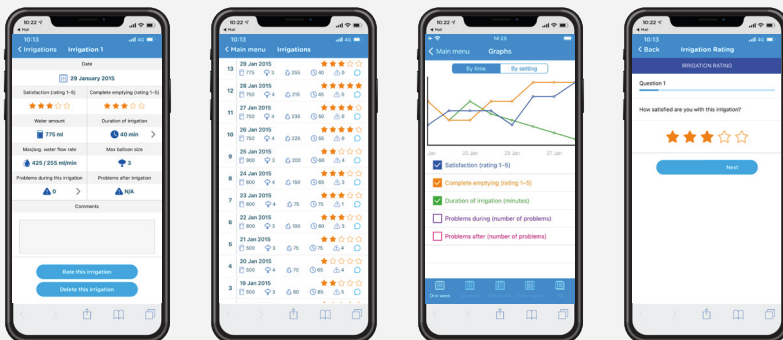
10:22
Mail
10:13
< Irrigations Irrigation 1
Date
29 January 2015
Satisfaction (rating 1–5)
Complete emptying (rating 1–5)
Water amount
775 ml
Duration of irrigation
40 min
Max/avg. water flow rate
425 / 255 ml/min
Max balloon size
3
Problems during this irrigation
0
Problems after irrigation
N/A
Comments
Rate this irrigation
Delete this irrigation

10:22
Mail
10:13
< Main menu Irrigations
13 29 Jan 2015 775 3 235 40 0
12 28 Jan 2015 750 4 235 50 0
11 27 Jan 2015 750 4 235 50 0
10 26 Jan 2015 750 4 225 50 0
9 25 Jan 2015 900 3 200 60 4
8 24 Jan 2015 600 4 150 65 3
7 23 Jan 2015 500 4 75 75 1
6 22 Jan 2015 800 3 160 60 3
5 21 Jan 2015 900 3 75 65 3
4 20 Jan 2015 900 4 70 65 4
3 19 Jan 2015 900 3 80 65 5

10:22
10:13
< Main menu Graphs
By time By setting
Jan 27 Jan
Satisfaction (rating 1–5)
Complete emptying (rating 1–5)
Duration of irrigation (minutes)
Problems during (number of problems)
Problems after (number of problems)
One week

10:22
Mail
10:13
< Back Irrigation Rating
IRRIGATION RATING
Question 1
How satisfied are you with this irrigation?
Next